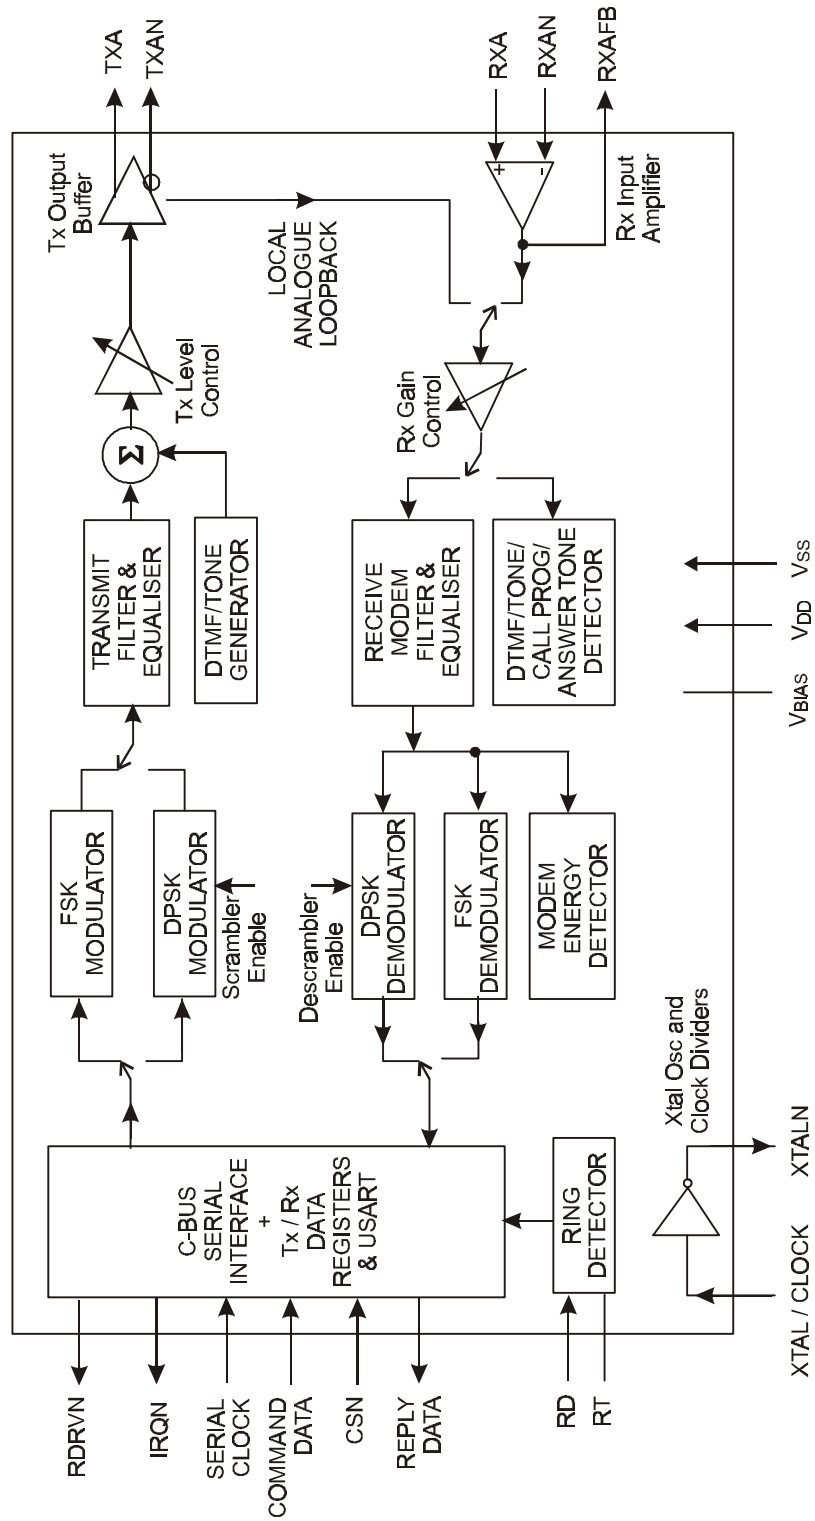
TXA
TXAN
RXA
RXAN
RXAFB
Tx Output Buffer
Rx Input Amplifier
LOCAL ANALOGUE LOOPBACK
Tx Level Control
Rx Gain Control
Σ
TRANSMIT FILTER & EQUALISER
DTMF/TONE GENERATOR
RECEIVE MODEM FILTER & EQUALISER
DTMF/TONE/ CALL PROG/ ANSWER TONE DETECTOR
$V_{BIAS}$
$V_{DD}$
$V_{SS}$
FSK MODULATOR
DPSK MODULATOR
Scrambler Enable
Descrambler Enable
DPSK DEMODULATOR
FSK DEMODULATOR
MODEM ENERGY DETECTOR
Xtal Osc and Clock Dividers
C-BUS SERIAL INTERFACE + Tx / Rx DATA REGISTERS & USART
RING DETECTOR
RDRVN
IRQN
SERIAL CLOCK
COMMAND DATA
CSN
REPLY DATA
RD
RT
XTAL / CLOCK
XTALN